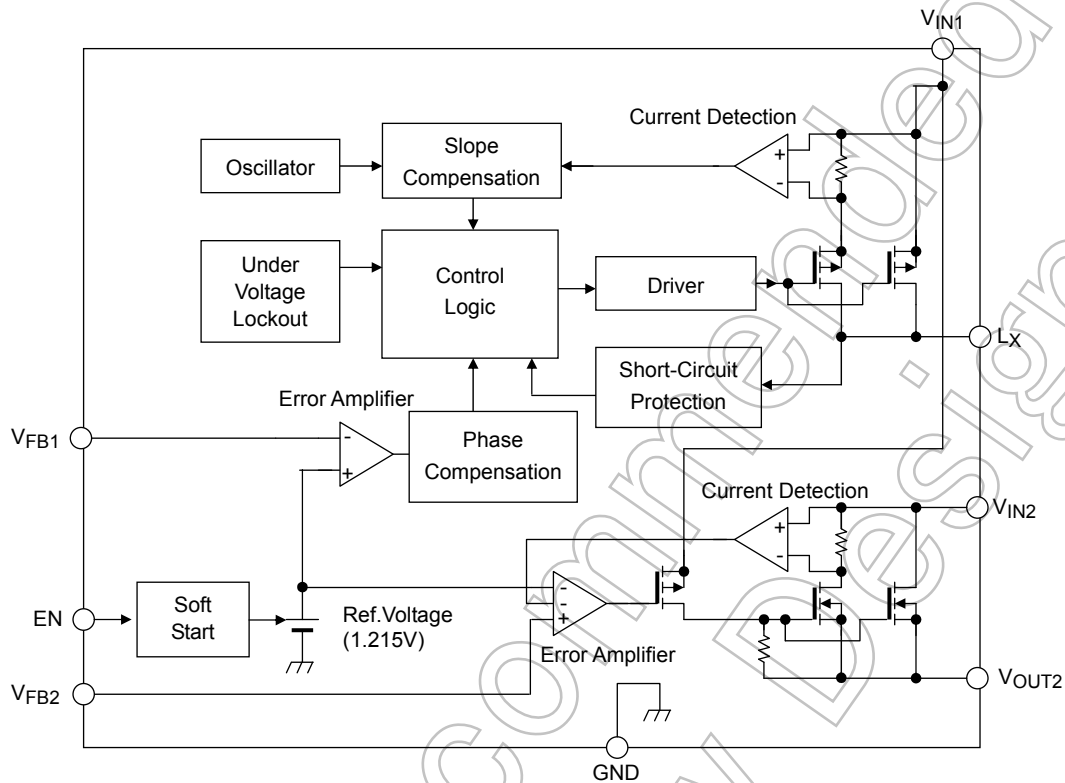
$V_{IN1}$

Current Detection

Oscillator

Slope Compensation

Under Voltage Lockout

Control Logic

Driver

$L_X$

Short-Circuit Protection

Error Amplifier

$V_{FB1}$

Phase Compensation

Current Detection

$V_{IN2}$

EN

Soft Start

Ref.Voltage (1.215V)

Error Amplifier

$V_{FB2}$

$V_{OUT2}$

GND

Not Recommended for New Designs